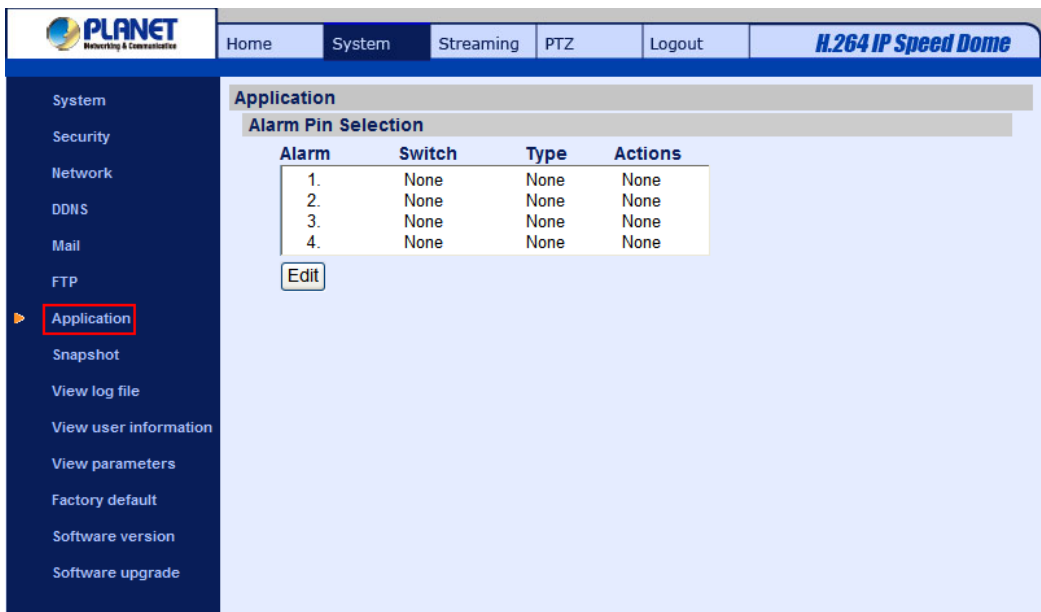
PLANET
Networking & Communication

Home | System | Streaming | PTZ | Logout | H.264 IP Speed Dome

System
Security
Network
DDNS
Mail
FTP
Application
Snapshot
View log file
View user information
View parameters
Factory default
Software version
Software upgrade

Application

Alarm Pin Selection

| Alarm | Switch | Type | Actions |
|---|---|---|---|
| 1. | None | None | None |
| 2. | None | None | None |
| 3. | None | None | None |
| 4. | None | None | None |

Edit